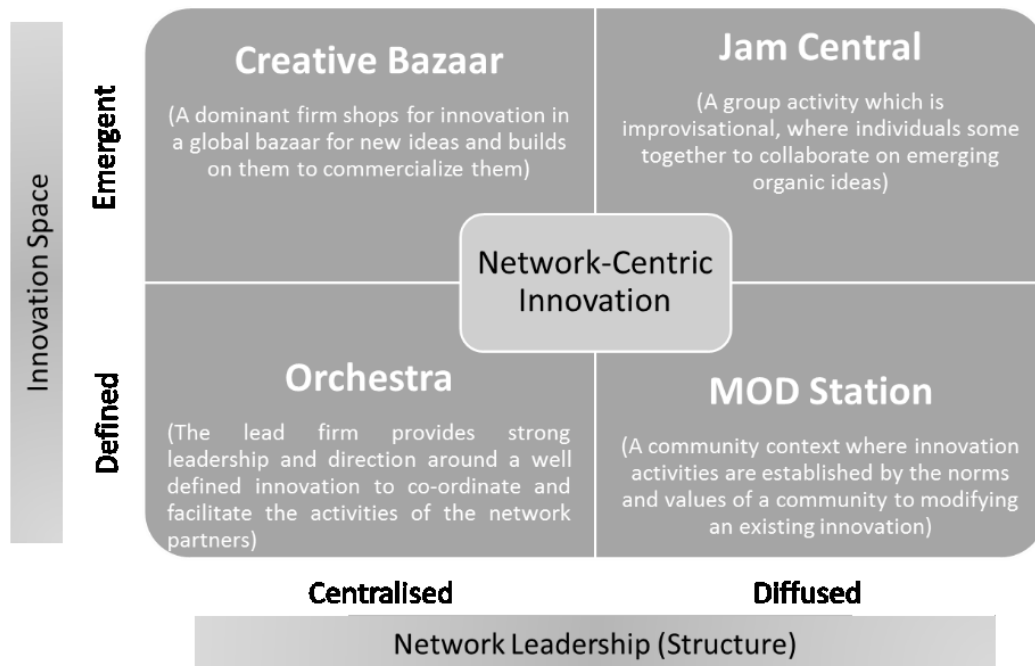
Innovation Space

Emergent

Defined

Creative Bazaar

(A dominant firm shops for innovation in a global bazaar for new ideas and builds on them to commercialize them)

Jam Central

(A group activity which is improvisational, where individuals some together to collaborate on emerging organic ideas)

Network-Centric Innovation

Orchestra

(The lead firm provides strong leadership and direction around a well defined innovation to co-ordinate and facilitate the activities of the network partners)

MOD Station

(A community context where innovation activities are established by the norms and values of a community to modifying an existing innovation)

Centralised

Diffused

Network Leadership (Structure)